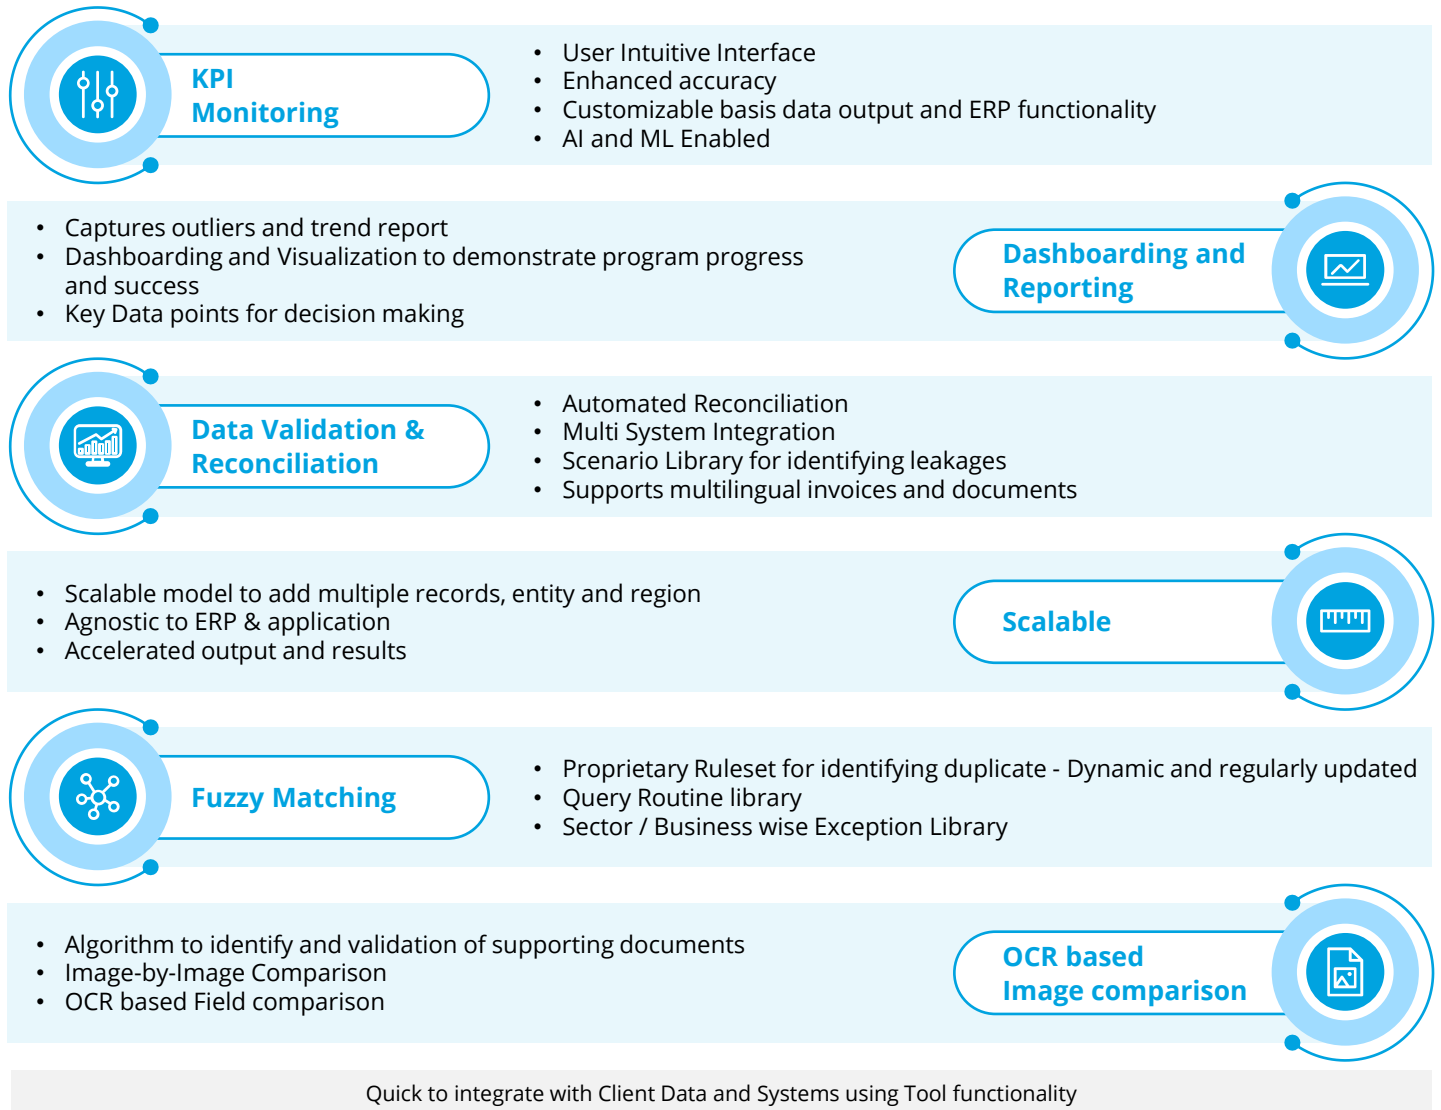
KPI Monitoring

- User Intuitive Interface
- Enhanced accuracy
- Customizable basis data output and ERP functionality
- AI and ML Enabled

- Captures outliers and trend report
- Dashboarding and Visualization to demonstrate program progress and success
- Key Data points for decision making

Dashboarding and Reporting

Data Validation & Reconciliation

- Automated Reconciliation
- Multi System Integration
- Scenario Library for identifying leakages
- Supports multilingual invoices and documents

- Scalable model to add multiple records, entity and region
- Agnostic to ERP & application
- Accelerated output and results

Scalable

Fuzzy Matching

- Proprietary Ruleset for identifying duplicate - Dynamic and regularly updated
- Query Routine library
- Sector / Business wise Exception Library

- Algorithm to identify and validation of supporting documents
- Image-by-Image Comparison
- OCR based Field comparison

OCR based Image comparison

Quick to integrate with Client Data and Systems using Tool functionality